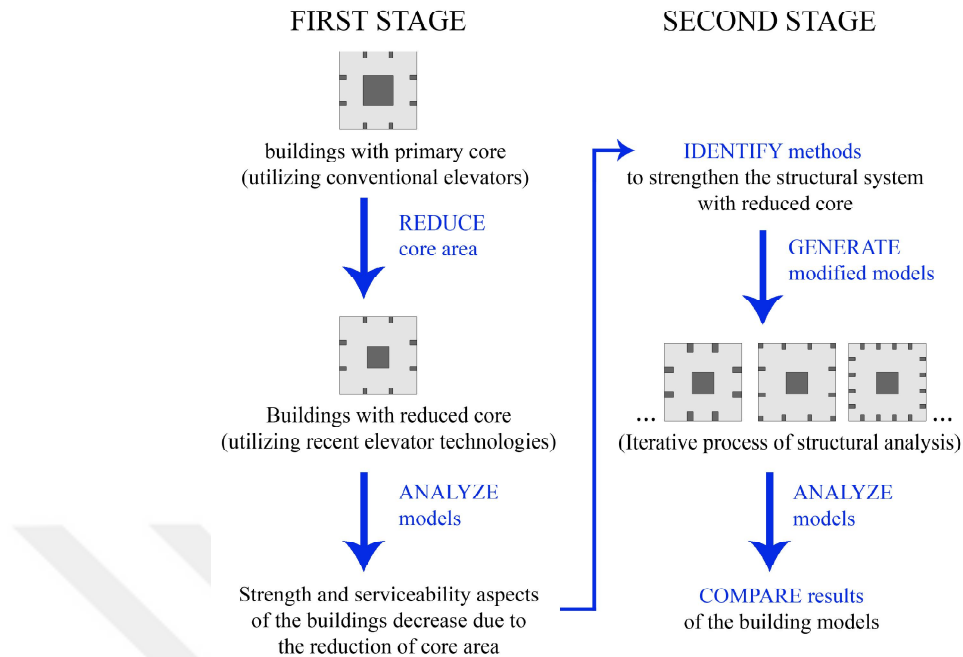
FIRST STAGE

buildings with primary core (utilizing conventional elevators)

REDUCE core area

Buildings with reduced core (utilizing recent elevator technologies)

ANALYZE models

Strength and serviceability aspects of the buildings decrease due to the reduction of core area

SECOND STAGE

IDENTIFY methods to strengthen the structural system with reduced core

GENERATE modified models

... ...

(Iterative process of structural analysis)

ANALYZE models

COMPARE results of the building models